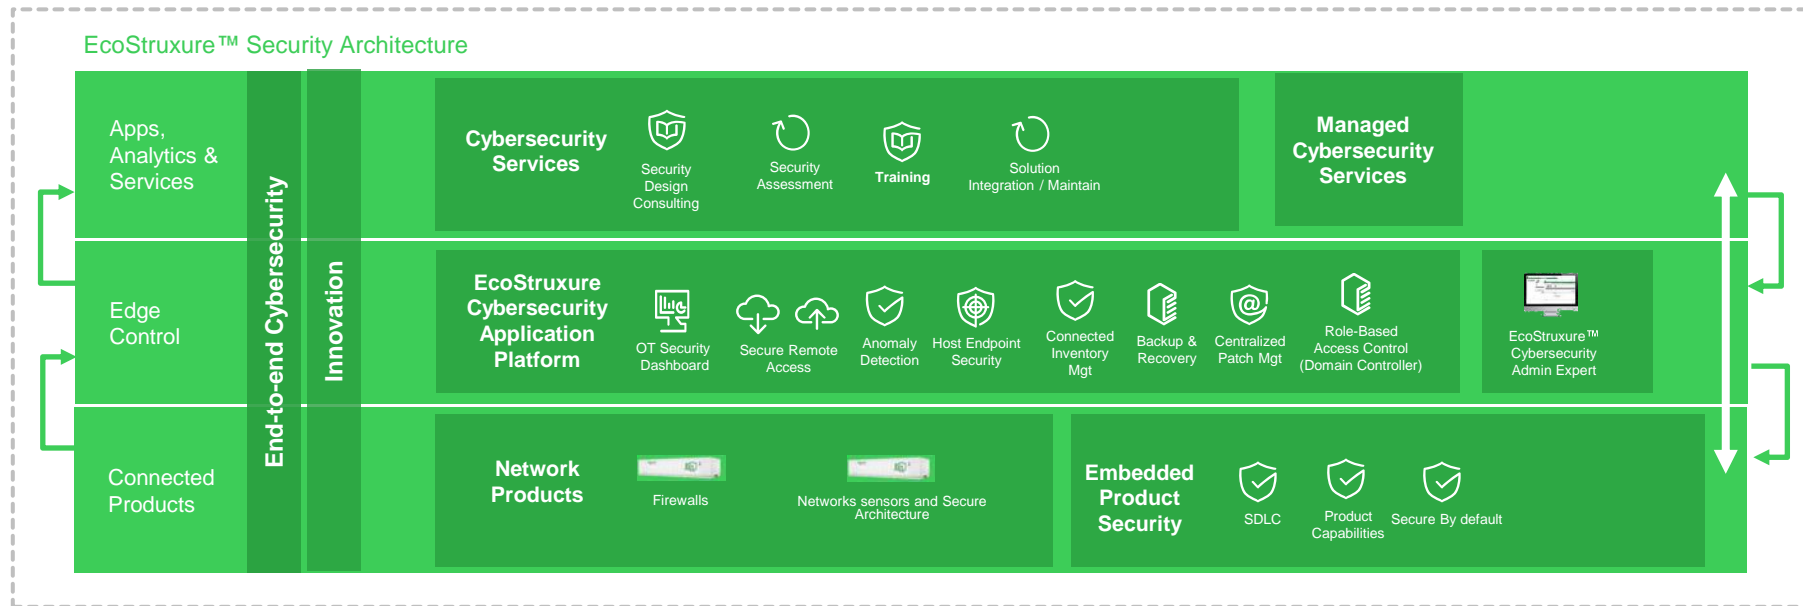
EcoStruxure™ Security Architecture

Apps, Analytics & Services

Edge Control

Connected Products

End-to-end Cybersecurity

Innovation

Cybersecurity Services

Security Design Consulting

Security Assessment

Training

Solution Integration / Maintain

Managed Cybersecurity Services

EcoStruxure Cybersecurity Application Platform

OT Security Dashboard

Secure Remote Access

Anomaly Detection

Host Endpoint Security

Connected Inventory Mgt

Backup & Recovery

Centralized Patch Mgt

Role-Based Access Control (Domain Controller)

EcoStruxure™ Cybersecurity Admin Expert

Network Products

Firewalls

Networks sensors and Secure Architecture

Embedded Product Security

SDLC

Product Capabilities

Secure By default